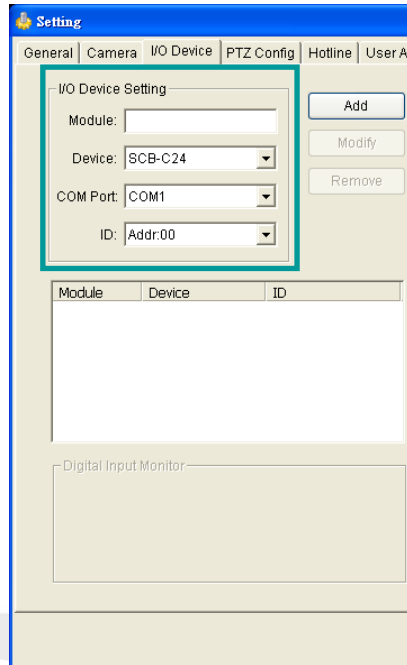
Setting

General | Camera | I/O Device | PTZ Config | Hotline | User A

I/O Device Setting

Module:

Device: SCB-C24

COM Port: COM1

ID: Addr:00

Add

Modify

Remove

| Module | Device | ID |
|---|---|---|

Digital Input Monitor